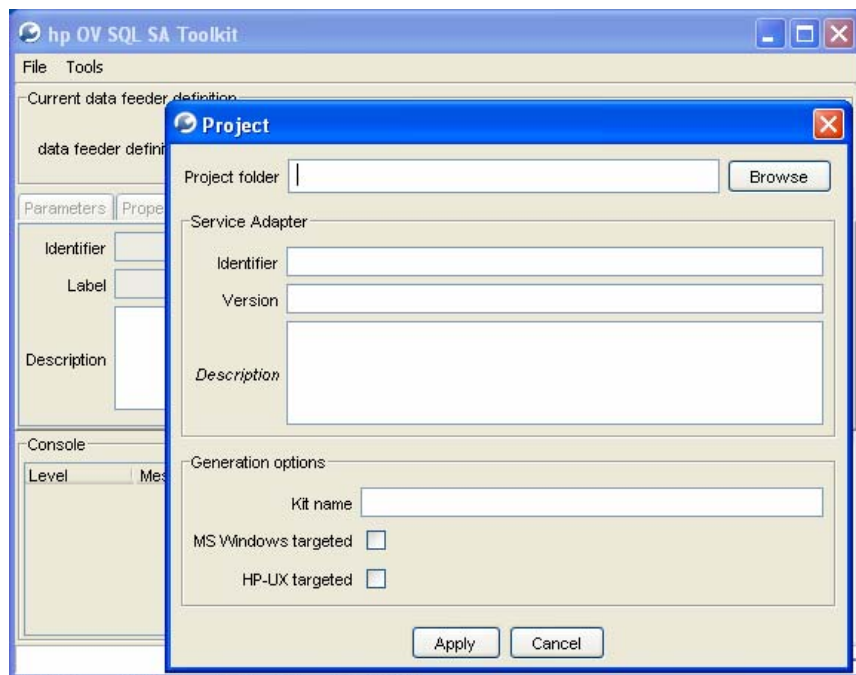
hp OV SQL SA Toolkit

File Tools

Current data feeder definition

data feeder defini

Parameters Prope

Identifier

Label

Description

Console

Level Mes

Project

Project folder

Browse

Service Adapter

Identifier

Version

Description

Generation options

Kit name

MS Windows targeted

HP-UX targeted

Apply

Cancel